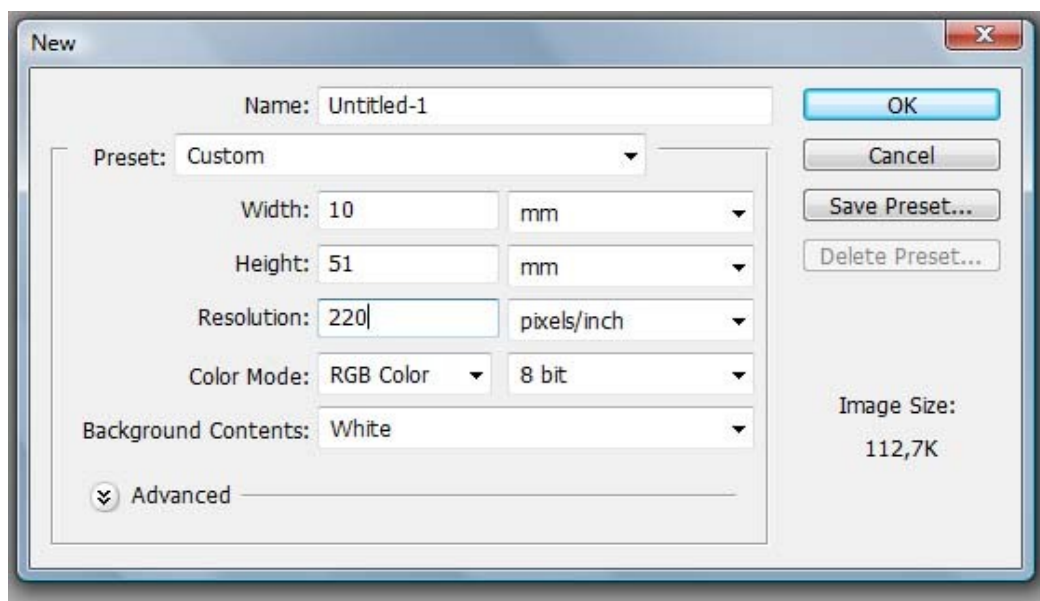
New

Name: Untitled-1

Preset: Custom

Width: 10 mm

Height: 51 mm

Resolution: 220 pixels/inch

Color Mode: RGB Color 8 bit

Background Contents: White

Advanced

OK

Cancel

Save Preset...

Delete Preset...

Image Size:

112,7K